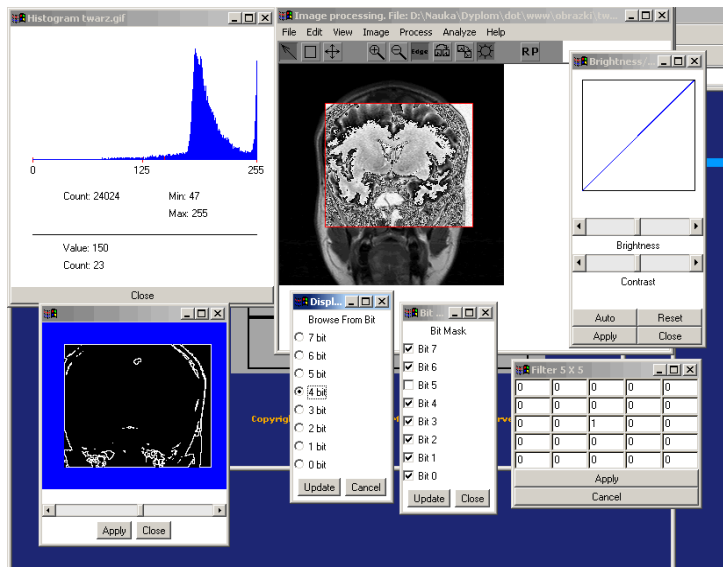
Histogram twarz.gif

0 125 255

Count: 24024 Min: 47
Max: 255

Value: 150
Count: 23

Close

Image processing. File: D:\Nauka\Dyplom\dot\www\obrazki\tw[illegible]

File Edit View Image Process Analyze Help

Edge

R P

Brightness

Brightness

Contrast

Auto Reset
Apply Close

Displ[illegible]

Browse From Bit

7 bit
6 bit
5 bit
4 bit
3 bit
2 bit
1 bit
0 bit

Update Cancel

Bit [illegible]

Bit Mask

Bit 7
Bit 6
Bit 5
Bit 4
Bit 3
Bit 2
Bit 1
Bit 0

Update Close

Filter 5 X 5

| 0 | 0 | 0 | 0 | 0 |
|---|---|---|---|---|
| 0 | 0 | 0 | 0 | 0 |
| 0 | 0 | 1 | 0 | 0 |
| 0 | 0 | 0 | 0 | 0 |
| 0 | 0 | 0 | 0 | 0 |

Apply
Cancel

Copyrig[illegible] rve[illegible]

Apply Close